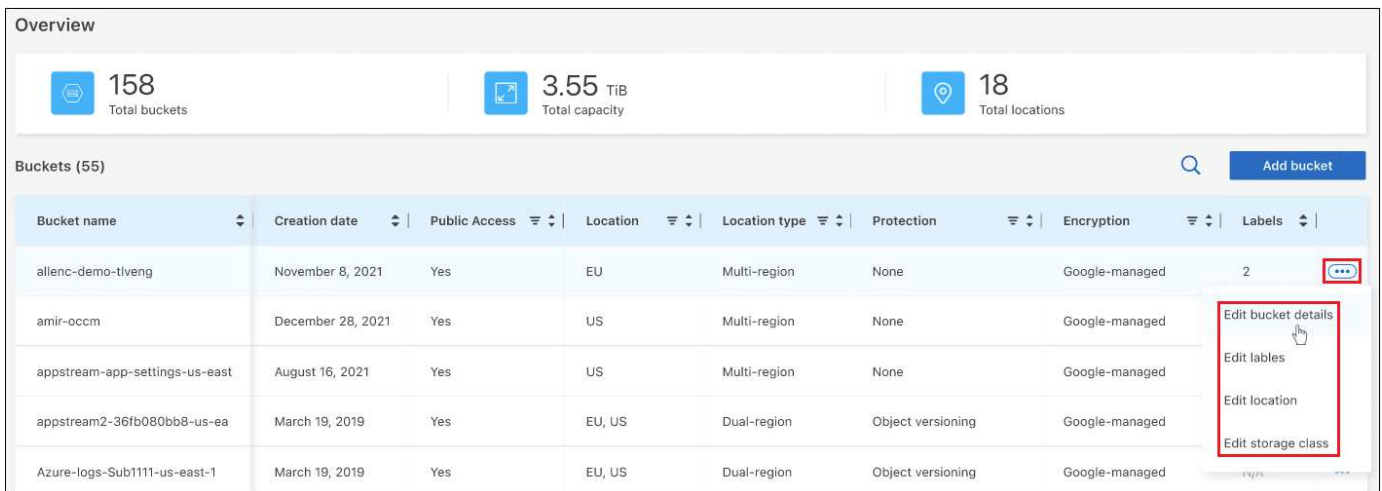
Overview

158
Total buckets

3.55 TiB
Total capacity

18
Total locations

Buckets (55)

Add bucket

| Bucket name | Creation date | Public Access | Location | Location type | Protection | Encryption | Labels |
|---|---|---|---|---|---|---|---|
| allenc-demo-tlveng | November 8, 2021 | Yes | EU | Multi-region | None | Google-managed | 2 |
| amir-occm | December 28, 2021 | Yes | US | Multi-region | None | Google-managed | |
| appstream-app-settings-us-east | August 16, 2021 | Yes | US | Multi-region | None | Google-managed | |
| appstream2-36fb080bb8-us-ea | March 19, 2019 | Yes | EU, US | Dual-region | Object versioning | Google-managed | |
| Azure-logs-Sub1111-us-east-1 | March 19, 2019 | Yes | EU, US | Dual-region | Object versioning | Google-managed | N/A |

Edit bucket details
Edit lables
Edit location
Edit storage class